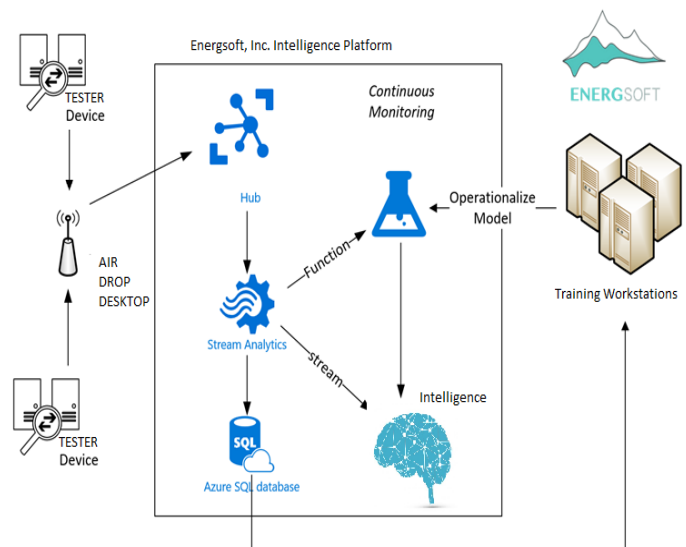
Energsoft, Inc. Intelligence Platform

TESTER
Device

Continuous
Monitoring

ENERGSOFT

Hub

Operationalize
Model

AIR
DROP
DESKTOP

Function

Training Workstations

Stream Analytics

stream

Intelligence

TESTER
Device

SQL

Azure SQL database